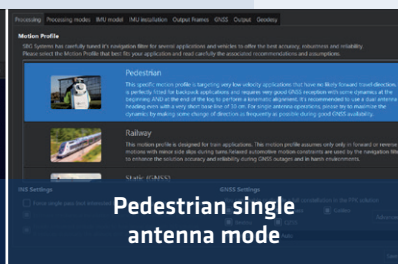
Processing | Processing modes | IMU model | IMU installation | Output Frames | GNSS | Output | Geodesy

Motion Profile

SBG Systems has carefully tuned it's navigation filter for several applications and vehicles to offer the best accuracy, robustness and reliability. Please select the Motion Profile that best fits your application and read carefully the associated recommendations and assumptions.

Pedestrian

This specific motion profile is targeting very low velocity applications that have no likely forward travel direction. It is perfectly fitted for backpack applications and requires very good GNSS reception with some dynamics at the beginning AND at the end of the log to perform a kinematic alignment. It's recommended to use a dual antenna heading even with a very short base line of 15 cm. For single antenna operations, please try to maximize the dynamics by making some change of direction as frequently as possible during good GNSS availability.

Railway

This motion profile is designed for train applications. This motion profile assumes only only in forward or reverse direction with no or minor side slips during turns. Forward automotive motion constraints are used by the navigation filter to enhance the solution accuracy and reliability during GNSS outages and in harsh environments.

Static (GNSS)

INS Settings

GNSS Settings

Pedestrian single antenna mode